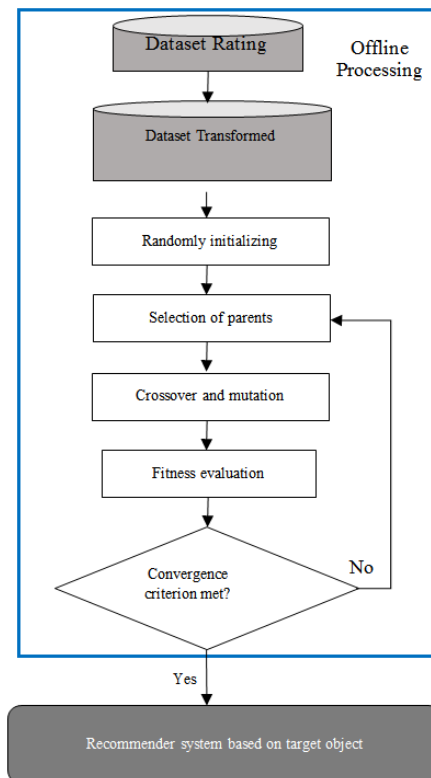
Dataset Rating

Offline Processing

Dataset Transformed

Randomly initializing

Selection of parents

Crossover and mutation

Fitness evaluation

Convergence criterion met?

No

Yes

Recommender system based on target object